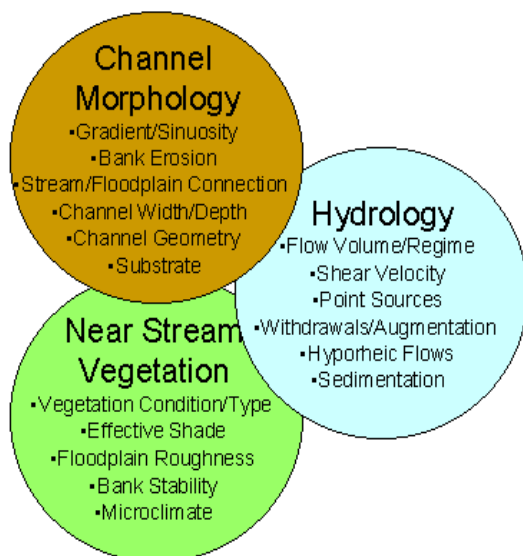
Channel Morphology
•Gradient/Sinuosity
•Bank Erosion
•Stream/Floodplain Connection
•Channel Width/Depth
•Channel Geometry
•Substrate

Hydrology
•Flow Volume/Regime
•Shear Velocity
•Point Sources
•Withdrawals/Augmentation
•Hyporheic Flows
•Sedimentation

Near Stream Vegetation
•Vegetation Condition/Type
•Effective Shade
•Floodplain Roughness
•Bank Stability
•Microclimate